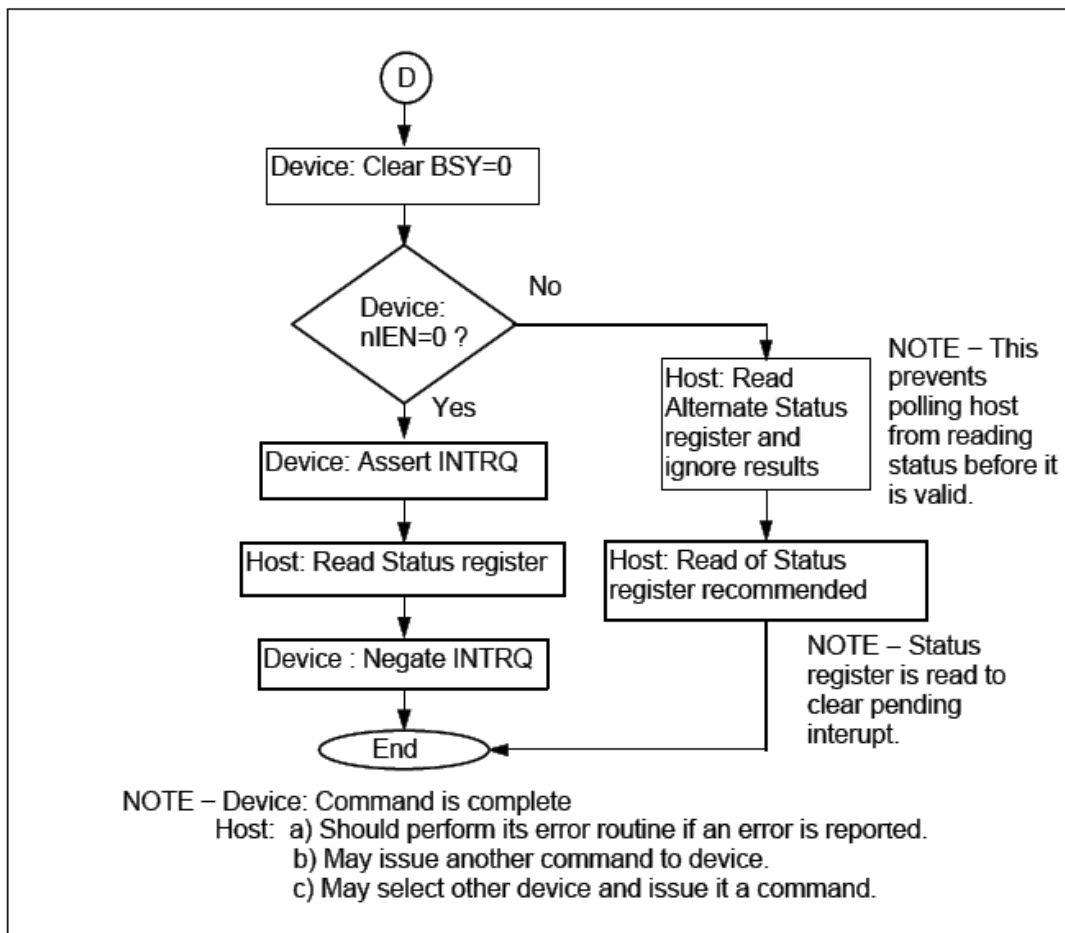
D

Device: Clear BSY=0

Device: nIEN=0 ?

No

Yes

Host: Read Alternate Status register and ignore results

NOTE – This prevents polling host from reading status before it is valid.

Device: Assert INTRQ

Host: Read Status register

Device : Negate INTRQ

Host: Read of Status register recommended

NOTE – Status register is read to clear pending interupt.

End

NOTE – Device: Command is complete
Host: a) Should perform its error routine if an error is reported.
b) May issue another command to device.
c) May select other device and issue it a command.